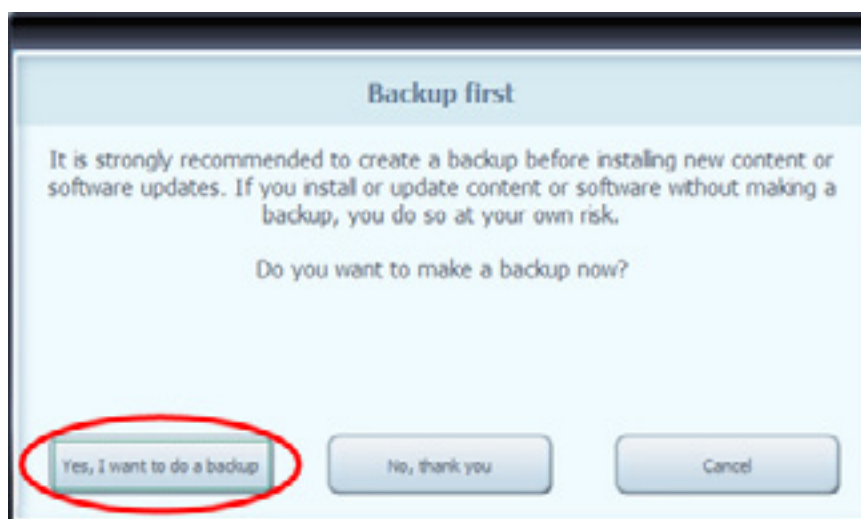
Backup first

It is strongly recommended to create a backup before installing new content or software updates. If you install or update content or software without making a backup, you do so at your own risk.

Do you want to make a backup now?

Yes, I want to do a backup

No, thank you

Cancel